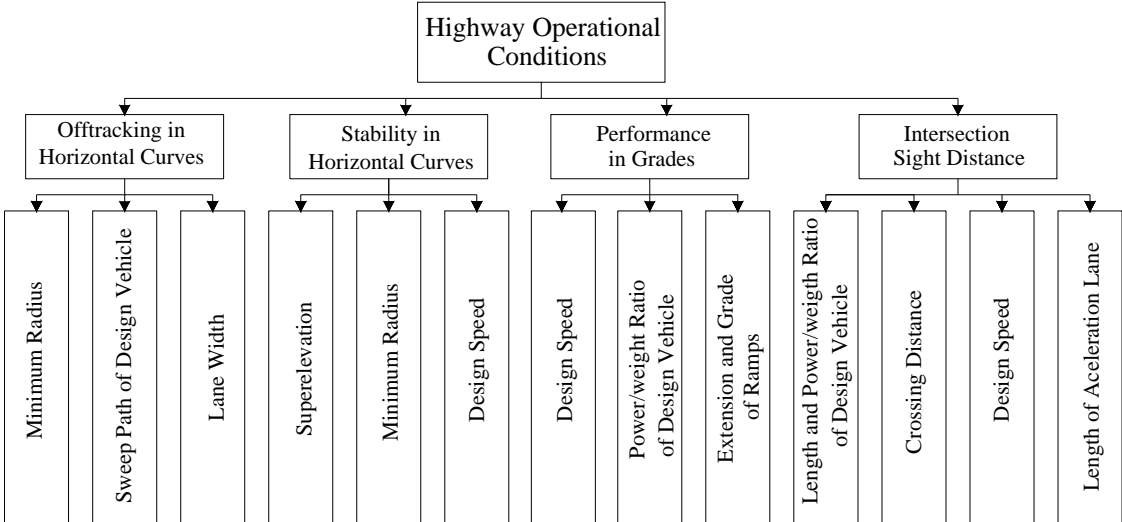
Highway Operational Conditions

Offtracking in Horizontal Curves

Minimum Radius

Sweep Path of Design Vehicle

Lane Width

Stability in Horizontal Curves

Superelevation

Minimum Radius

Design Speed

Performance in Grades

Design Speed

Power/weight Ratio of Design Vehicle

Extension and Grade of Ramps

Intersection Sight Distance

Length and Power/weigth Ratio of Design Vehicle

Crossing Distance

Design Speed

Length of Aceleration Lane